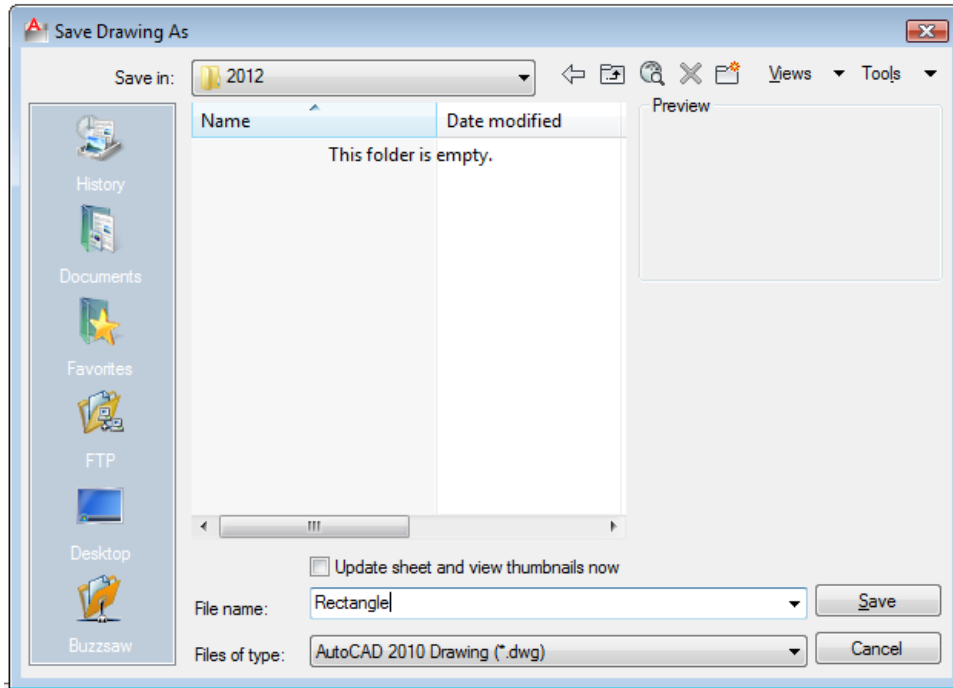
Save Drawing As

Save in: 2012

Views Tools

History

Documents

Favorites

FTP

Desktop

Buzzsaw

| Name | Date modified |
|---|---|
| This folder is empty. | |

Preview

Update sheet and view thumbnails now

File name: Rectangle

Files of type: AutoCAD 2010 Drawing (*.dwg)

Save

Cancel